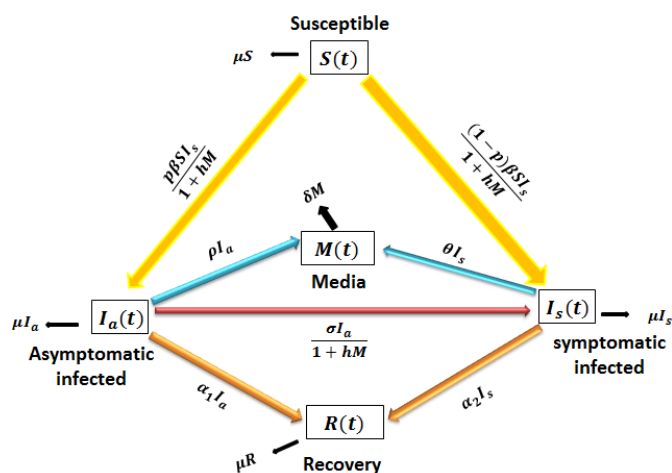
Susceptible

$\mu S$

$S(t)$

$\frac{p\beta S I_s}{1+hM}$

$\frac{(1-p)\beta S I_s}{1+hM}$

$\delta M$

$\rho I_a$

$M(t)$

$\theta I_s$

Media

$\mu I_a$

$I_a(t)$

$I_s(t)$

$\mu I_s$

Asymptomatic infected

$\frac{\sigma I_a}{1+hM}$

symptomatic infected

$\alpha_1 I_a$

$\alpha_2 I_s$

$R(t)$

$\mu R$

Recovery